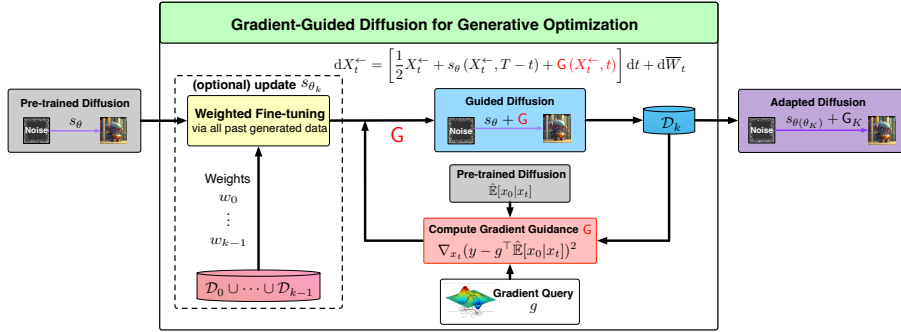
Gradient-Guided Diffusion for Generative Optimization

$\mathrm{d}X_t^{\leftarrow} = \left[\frac{1}{2}X_t^{\leftarrow} + s_\theta(X_t^{\leftarrow}, T-t) + \mathsf{G}(X_t^{\leftarrow}, t)\right]\mathrm{d}t + \mathrm{d}\overline{W}_t$

Pre-trained Diffusion

Noise

$s_\theta$

(optional) update $s_{\theta_k}$

Weighted Fine-tuning
via all past generated data

Weights
$w_0$
$\vdots$
$w_{k-1}$

$\mathcal{D}_0 \cup \cdots \cup \mathcal{D}_{k-1}$

G

Guided Diffusion

Noise

$s_\theta + \mathsf{G}$

$\mathcal{D}_k$

Adapted Diffusion

Noise

$s_{\theta(\theta_K)} + \mathsf{G}_K$

Pre-trained Diffusion
$\hat{\mathbb{E}}[x_0|x_t]$

Compute Gradient Guidance G
$\nabla_{x_t}(y - g^\top \hat{\mathbb{E}}[x_0|x_t])^2$

Gradient Query
$g$